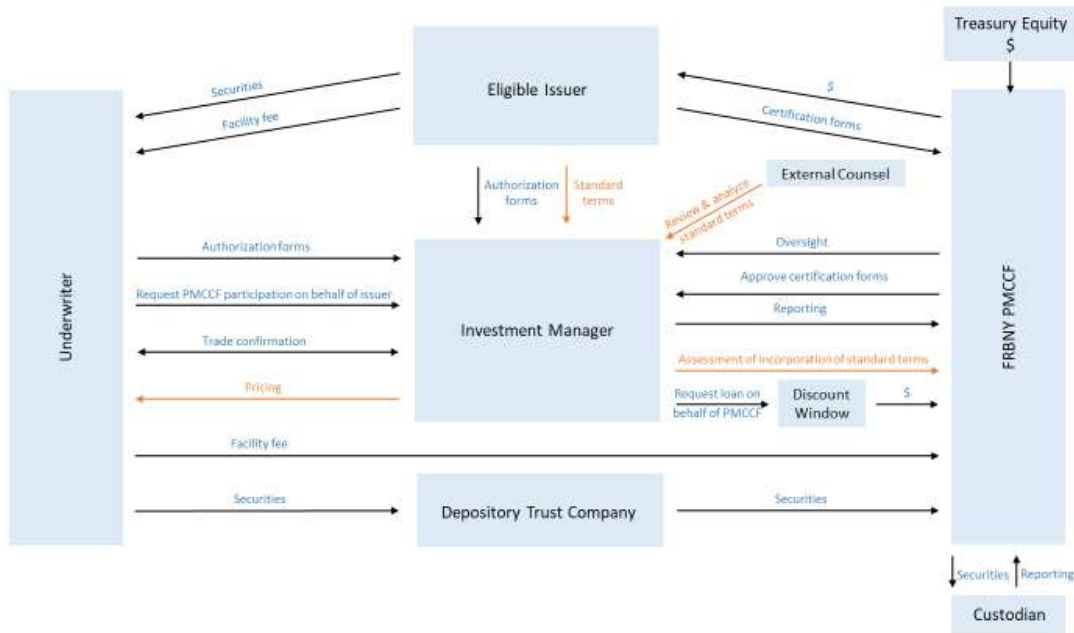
Treasury Equity
$

Eligible Issuer

Securities

Facility fee

$

Certification forms

Underwriter

FRBNY PMCCF

Authorization forms

Standard terms

External Counsel

Review & analyze standard terms

Authorization forms

Oversight

Request PMCCF participation on behalf of issuer

Approve certification forms

Investment Manager

Reporting

Trade confirmation

Assessment of incorporation of standard terms

Pricing

Request loan on behalf of PMCCF

Discount Window

$

Facility fee

Securities

Depository Trust Company

Securities

Securities

Reporting

Custodian